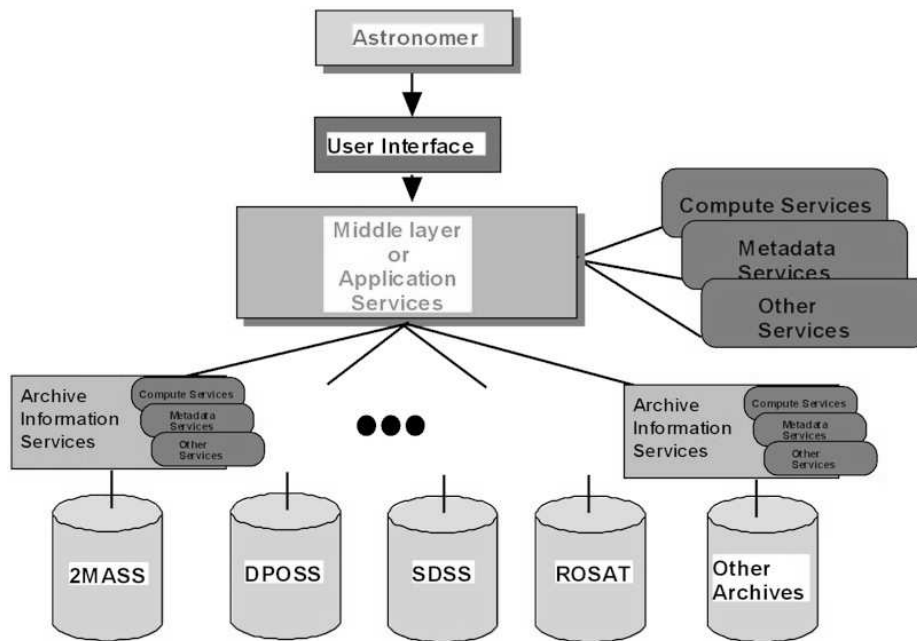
Astronomer

User Interface

Middle layer or Application Services

Compute Services

Metadata Services

Other Services

Archive Information Services

Compute Services

Metadata Services

Other Services

●●●

Archive Information Services

Compute Services

Metadata Services

Other Services

2MASS

DPOSS

SDSS

ROSAT

Other Archives